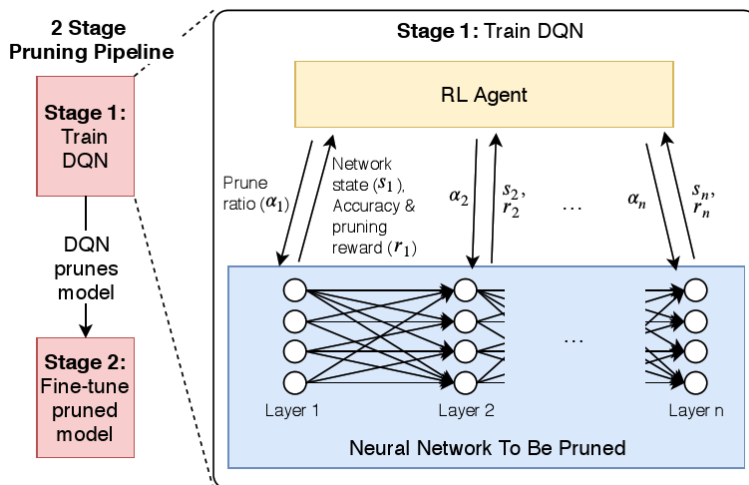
2 Stage Pruning Pipeline

Stage 1: Train DQN

DQN prunes model

Stage 2: Fine-tune pruned model

Stage 1: Train DQN

RL Agent

Prune ratio ($\alpha_1$)

Network state ($s_1$), Accuracy & pruning reward ($r_1$)

$\alpha_2$

$s_2$, $r_2$

...

$\alpha_n$

$s_n$, $r_n$

...

Layer 1

Layer 2

Layer n

Neural Network To Be Pruned